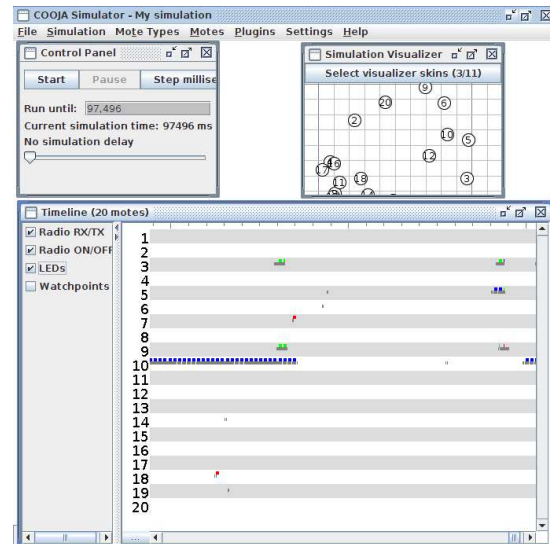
COOJA Simulator - My simulation
File Simulation Mote Types Motes Plugins Settings Help

Control Panel
Start Pause Step millise
Run until: 97,496
Current simulation time: 97496 ms
No simulation delay

Simulation Visualizer
Select visualizer skins (3/11)
9
20
6
2
10
5
12
4
16
17
18
11
3

Timeline (20 motes)
Radio RX/TX
Radio ON/OFF
LEDs
Watchpoints
1
2
3
4
5
6
7
8
9
10
11
12
13
14
15
16
17
18
19
20